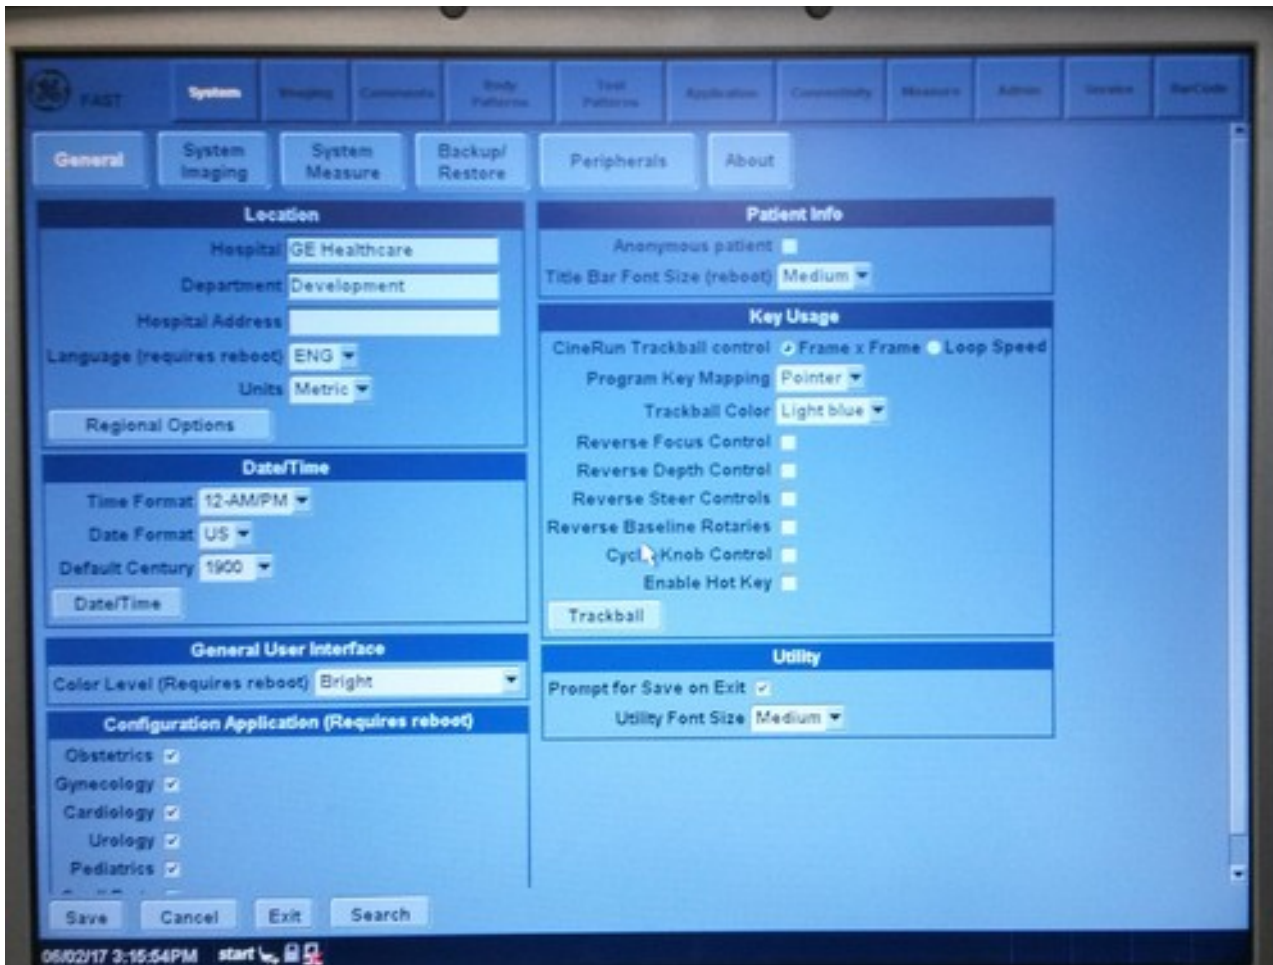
FAST

System | Imaging | Comments | Body Patterns | Text Patterns | Application | Connectivity | Measure | Admin | Service | BarCode

General | System Imaging | System Measure | Backup/ Restore | Peripherals | About

Location

Hospital GE Healthcare

Department Development

Hospital Address

Language (requires reboot) ENG

Units Metric

Regional Options

Date/Time

Time Format 12-AM/PM

Date Format US

Default Century 1900

Date/Time

General User Interface

Color Level (Requires reboot) Bright

Configuration Application (Requires reboot)

Obstetrics

Gynecology

Cardiology

Urology

Pediatrics

Patient Info

Anonymous patient

Title Bar Font Size (reboot) Medium

Key Usage

CineRun Trackball control Frame x Frame Loop Speed

Program Key Mapping Pointer

Trackball Color Light blue

Reverse Focus Control

Reverse Depth Control

Reverse Steer Controls

Reverse Baseline Rotaries

Cycl Knob Control

Enable Hot Key

Trackball

Utility

Prompt for Save on Exit

Utility Font Size Medium

Save | Cancel | Exit | Search

06/02/17 3:15:54PM start